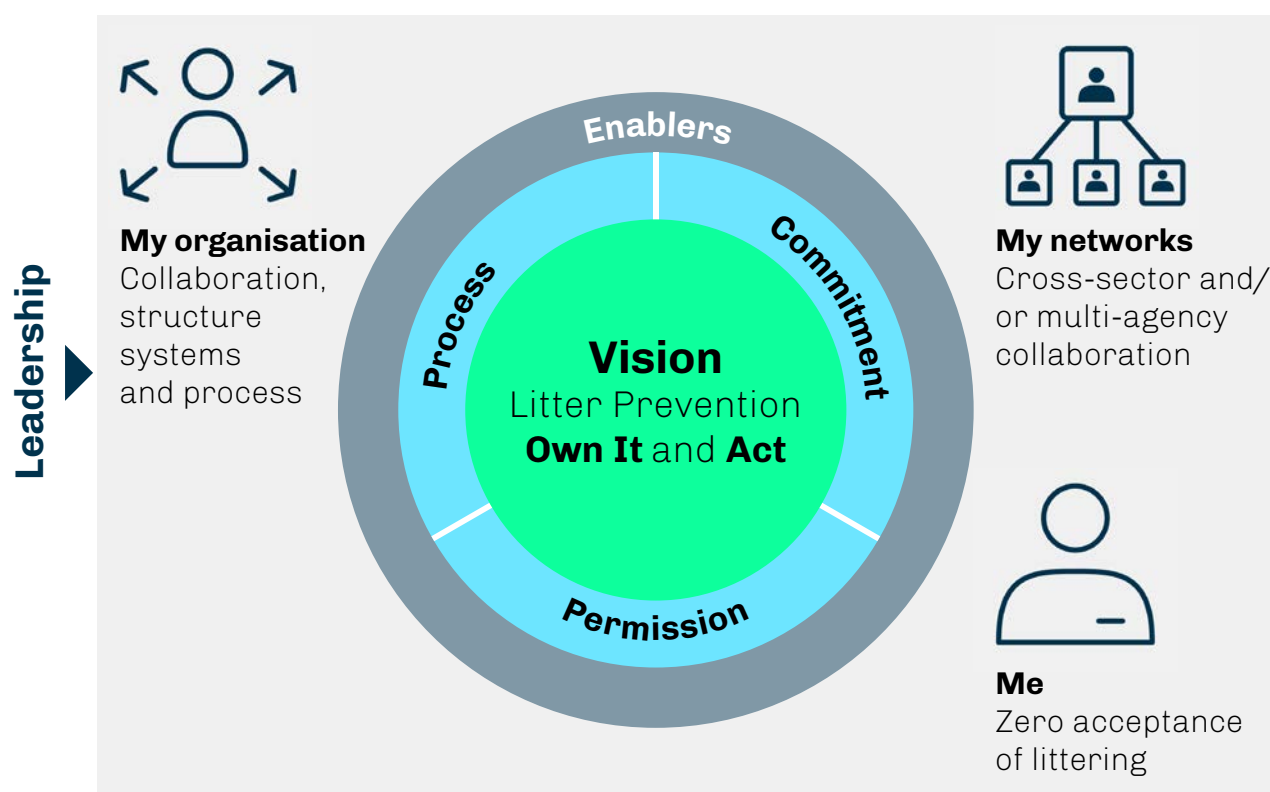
Leadership

My organisation
Collaboration, structure systems and process

Enablers

Process

Commitment

Vision
Litter Prevention
**Own It** and **Act**

Permission

My networks
Cross-sector and/ or multi-agency collaboration

Me
Zero acceptance of littering